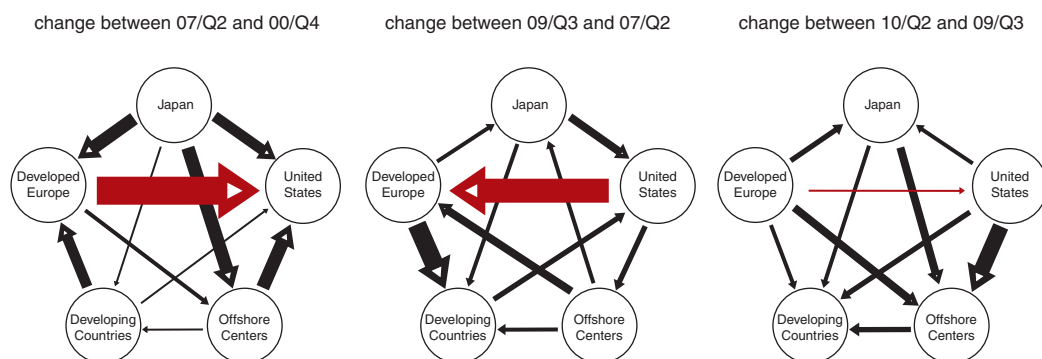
change between 07/Q2 and 00/Q4

Japan
Developed Europe
United States
Developing Countries
Offshore Centers

change between 09/Q3 and 07/Q2

Japan
Developed Europe
United States
Developing Countries
Offshore Centers

change between 10/Q2 and 09/Q3

Japan
Developed Europe
United States
Developing Countries
Offshore Centers